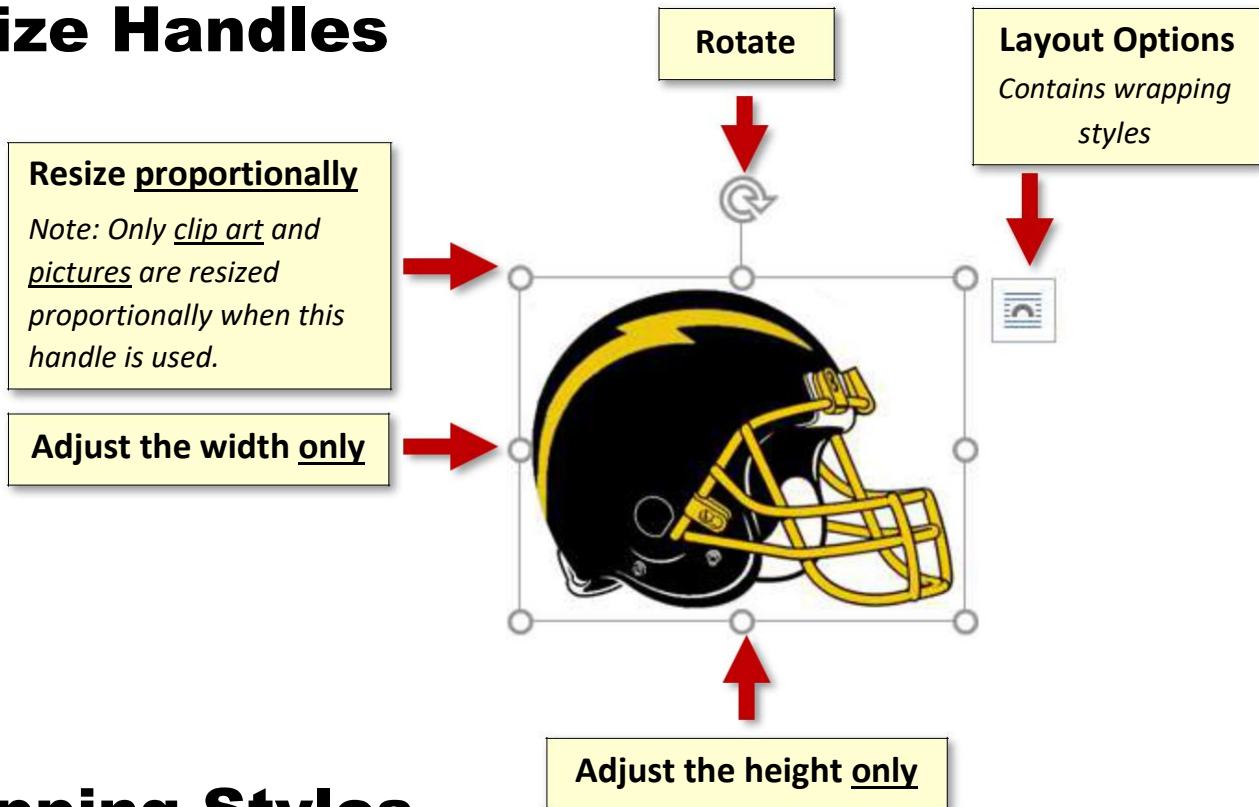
ize Handles

Rotate

Layout Options

Contains wrapping styles

Resize proportionally

Note: Only clip art and pictures are resized proportionally when this handle is used.

Adjust the width only

Adjust the height only

pping Styles